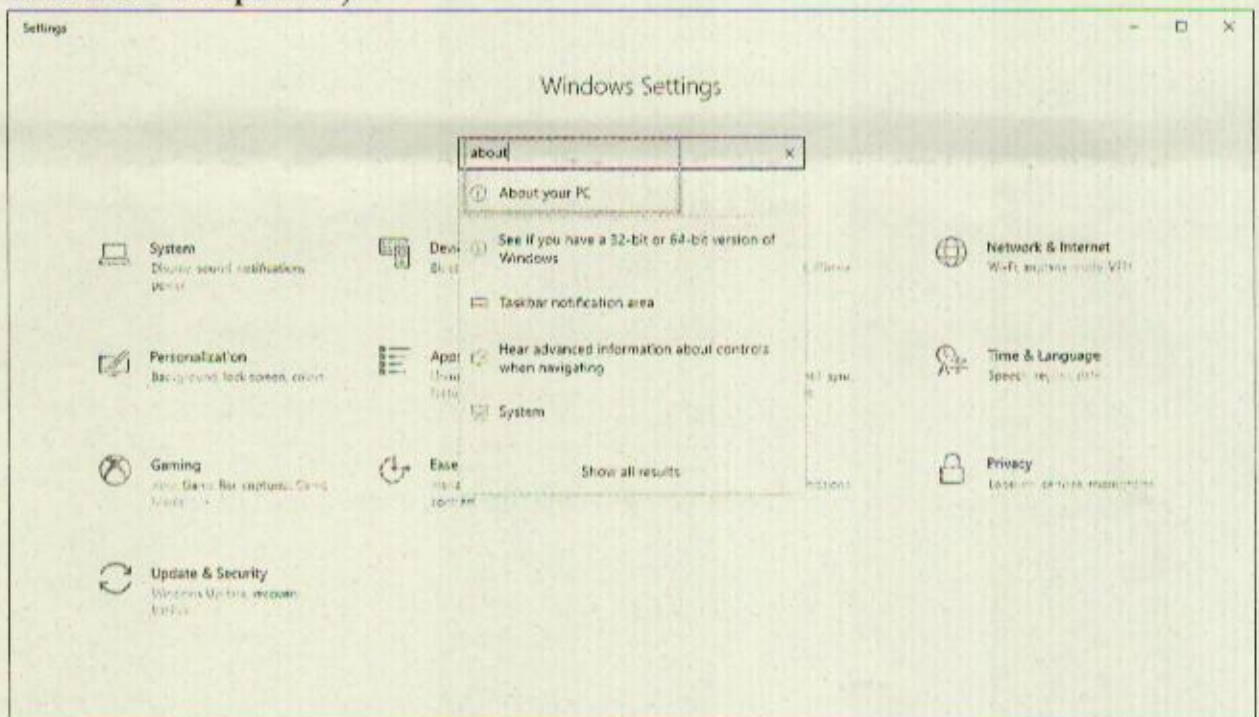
Settings

Windows Settings

about

About your PC

See if you have a 32-bit or 64-bit version of Windows

Taskbar notification area

Hear advanced information about controls when navigating

System

Show all results

System
Display, sound, notifications, power

Devi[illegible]
Bl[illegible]

Network & Internet
Wi-Fi, airplane mode, VPN

Personalization
Background, lock screen, colors

Apps
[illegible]

Time & Language
Speech, region, date

Gaming
Xbox Game Bar, captures, Game Mode

Ease
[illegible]
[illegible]

Privacy
Location, camera, microphone

Update & Security
Windows Update, recovery, backup